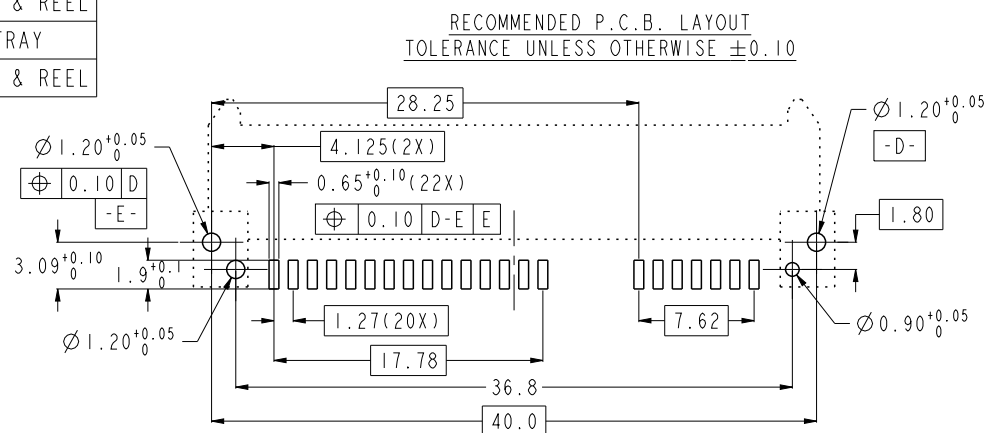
& REEL
TRAY
& REEL

RECOMMENDED P.C.B. LAYOUT
TOLERANCE UNLESS OTHERWISE $\pm 0.10$

28.25

$\varnothing 1.20^{+0.05}_{0}$

-D-

$\varnothing 1.20^{+0.05}_{0}$

4.125(2X)

| $\oplus$ | 0.10 | D |
|---|---|---|

-E-

$0.65^{+0.10}_{0}$(22X)

| $\oplus$ | 0.10 | D-E | E |
|---|---|---|---|

1.80

$3.09^{+0.10}_{0}$

$1.9^{+0.1}_{0}$

$\varnothing 1.20^{+0.05}_{0}$

1.27(20X)

7.62

$\varnothing 0.90^{+0.05}_{0}$

17.78

36.8

40.0